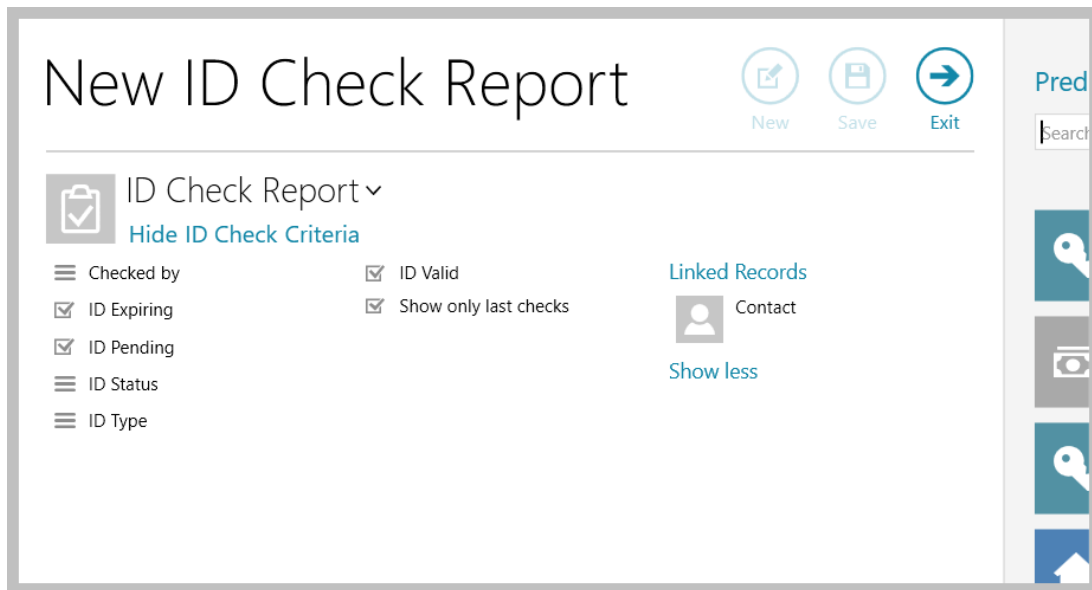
New ID Check Report

New Save Exit

Pred

Search

ID Check Report

Hide ID Check Criteria

Checked by

ID Expiring

ID Pending

ID Status

ID Type

ID Valid

Show only last checks

Linked Records

Contact

Show less